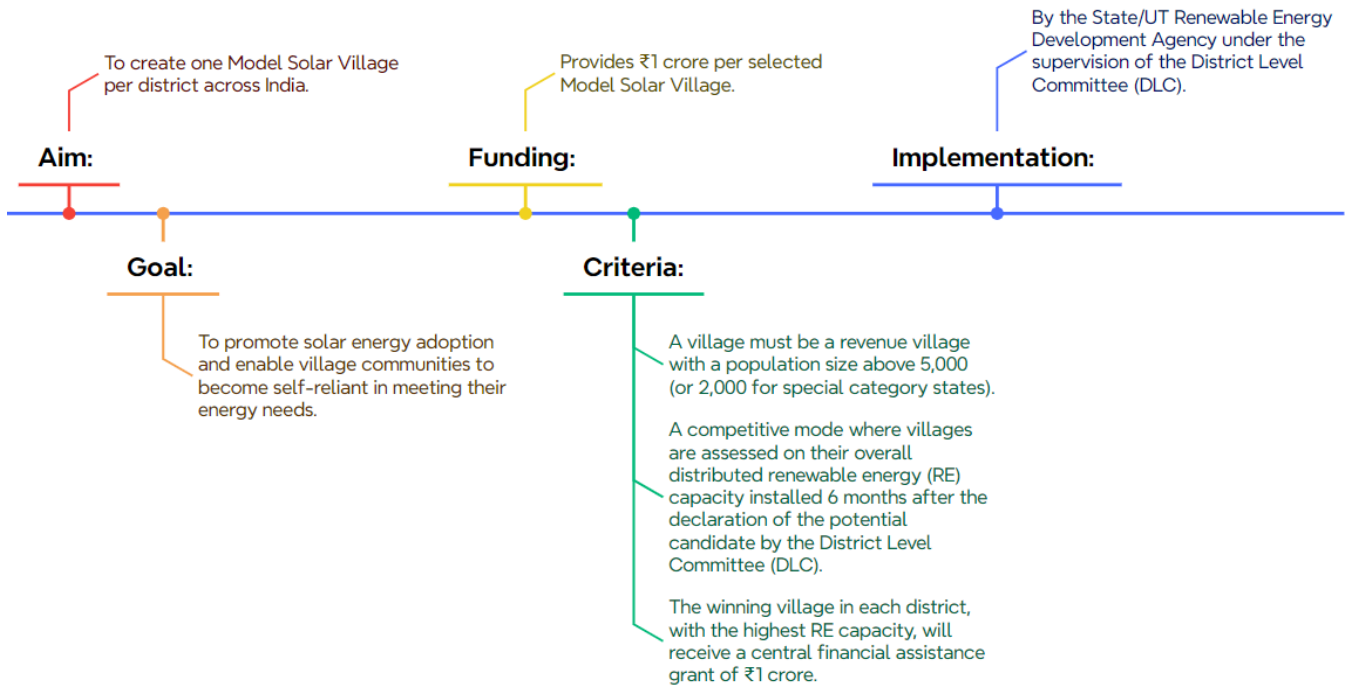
To create one Model Solar Village per district across India.

Aim:

Provides ₹1 crore per selected Model Solar Village.

Funding:

By the State/UT Renewable Energy Development Agency under the supervision of the District Level Committee (DLC).

Implementation:

Goal:

To promote solar energy adoption and enable village communities to become self-reliant in meeting their energy needs.

Criteria:

A village must be a revenue village with a population size above 5,000 (or 2,000 for special category states).

A competitive mode where villages are assessed on their overall distributed renewable energy (RE) capacity installed 6 months after the declaration of the potential candidate by the District Level Committee (DLC).

The winning village in each district, with the highest RE capacity, will receive a central financial assistance grant of ₹1 crore.